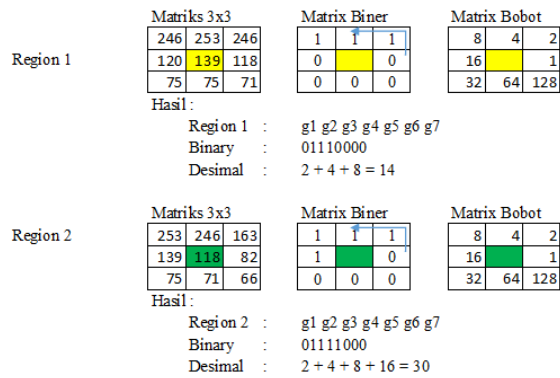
Region 1

Matriks 3x3

| 246 | 253 | 246 |
|---|---|---|
| 120 | 139 | 118 |
| 75 | 75 | 71 |

Matrix Biner

| 1 | 1 | 1 |
|---|---|---|
| 0 | | 0 |
| 0 | 0 | 0 |

Matrix Bobot

| 8 | 4 | 2 |
|---|---|---|
| 16 | | 1 |
| 32 | 64 | 128 |

Hasil :

Region 1 : g1 g2 g3 g4 g5 g6 g7
Binary : 01110000
Desimal : 2 + 4 + 8 = 14

Region 2

Matriks 3x3

| 253 | 246 | 163 |
|---|---|---|
| 139 | 118 | 82 |
| 75 | 71 | 66 |

Matrix Biner

| 1 | 1 | 1 |
|---|---|---|
| 1 | | 0 |
| 0 | 0 | 0 |

Matrix Bobot

| 8 | 4 | 2 |
|---|---|---|
| 16 | | 1 |
| 32 | 64 | 128 |

Hasil :

Region 2 : g1 g2 g3 g4 g5 g6 g7
Binary : 01111000
Desimal : 2 + 4 + 8 + 16 = 30